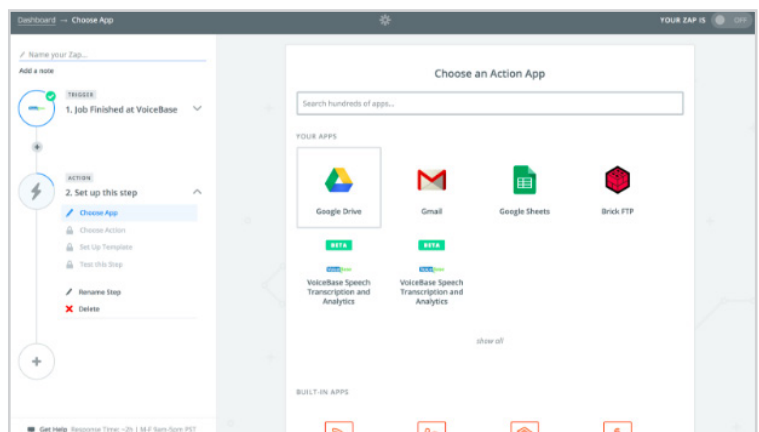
Dashboard → Choose App

YOUR ZAP IS OFF

Name your Zap...

Add a note

TRIGGER

1. Job Finished at VoiceBase

ACTION

2. Set up this step

Choose App

Choose Action

Set Up Template

Test this Step

Rename Step

Delete

Get Help Response Time: ~2h | M-F 9am-5pm PST

Choose an Action App

Search hundreds of apps...

YOUR APPS

Google Drive

Gmail

Google Sheets

Brick FTP

BETA

VoiceBase Speech Transcription and Analytics

BETA

VoiceBase Speech Transcription and Analytics

show all

BUILT-IN APPS